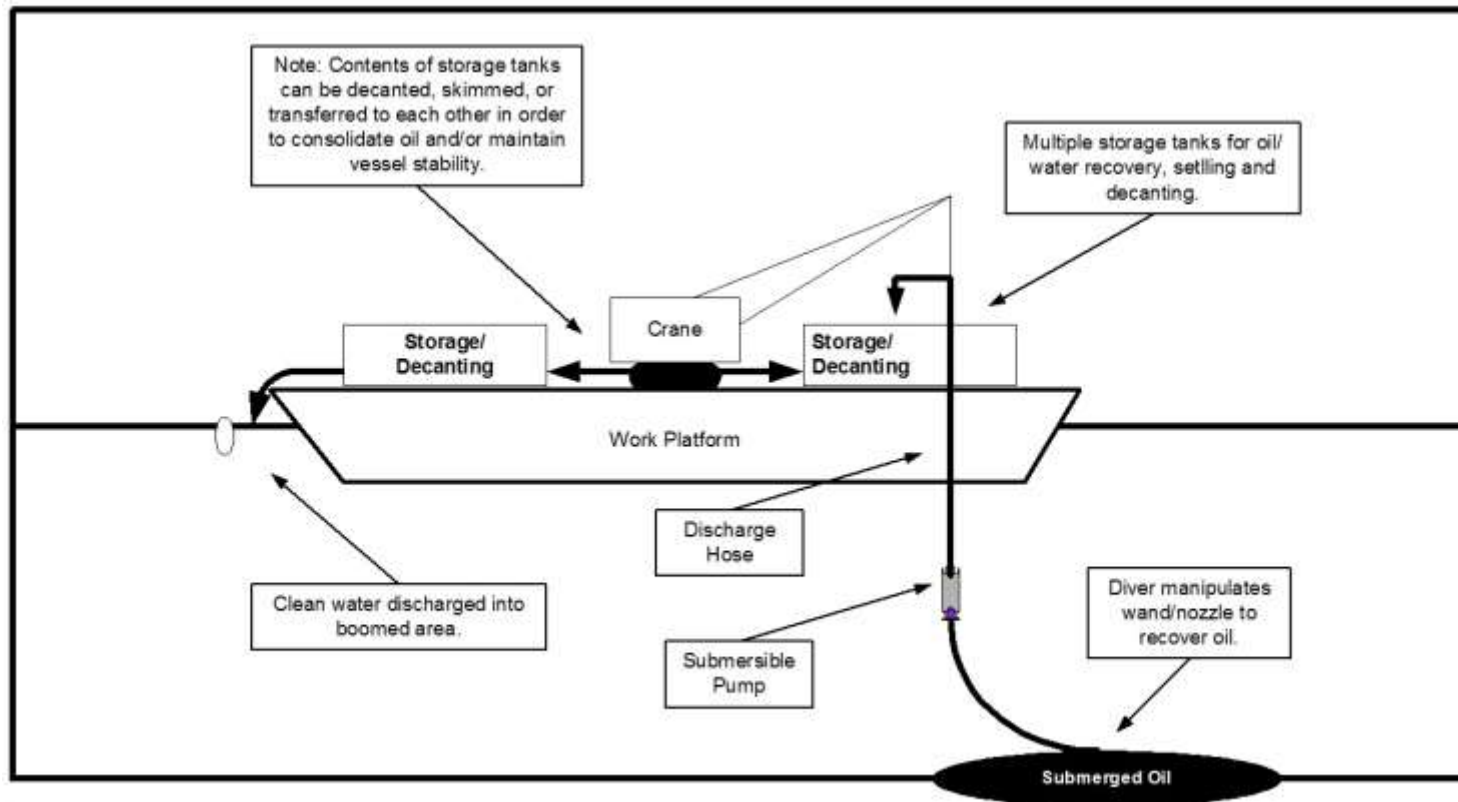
Note: Contents of storage tanks can be decanted, skimmed, or transferred to each other in order to consolidate oil and/or maintain vessel stability.

Multiple storage tanks for oil/ water recovery, setlling and decanting.

Crane

Storage/ Decanting

Storage/ Decanting

Work Platform

Discharge Hose

Clean water discharged into boomed area.

Submersible Pump

Diver manipulates wand/nozzle to recover oil.

Submerged Oil